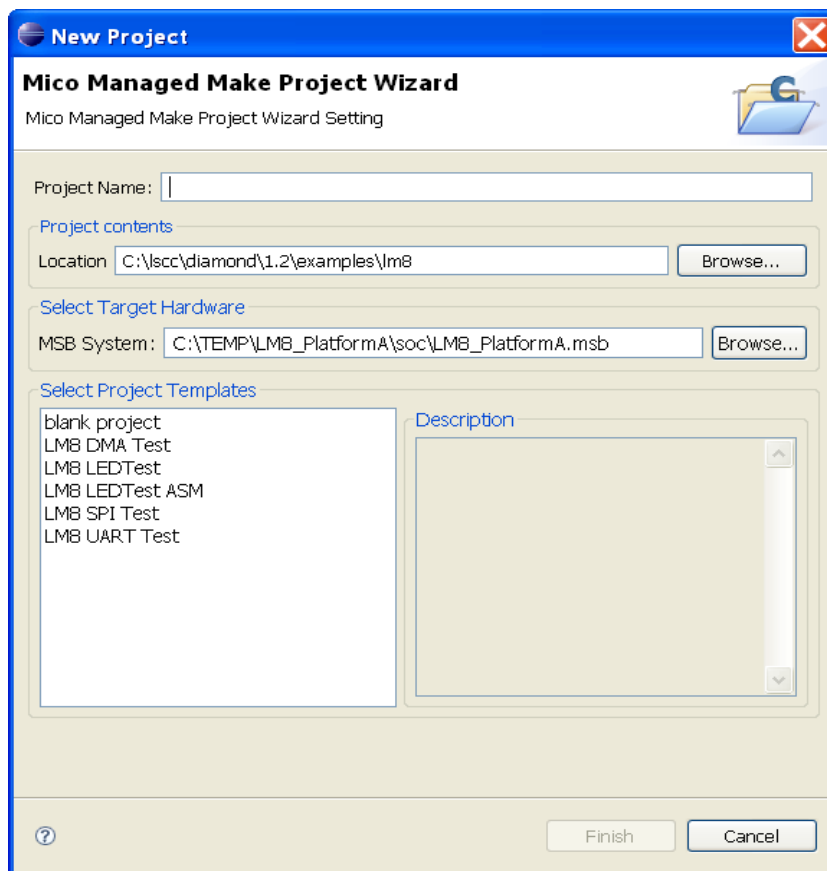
New Project

Mico Managed Make Project Wizard

Mico Managed Make Project Wizard Setting

Project Name:

Project contents

Location C:\lscc\diamond\1.2\examples\lm8 Browse...

Select Target Hardware

MSB System: C:\TEMP\LM8_PlatformA\soc\LM8_PlatformA.msb Browse...

Select Project Templates

blank project
LM8 DMA Test
LM8 LEDTest
LM8 LEDTest ASM
LM8 SPI Test
LM8 UART Test

Description

Finish Cancel